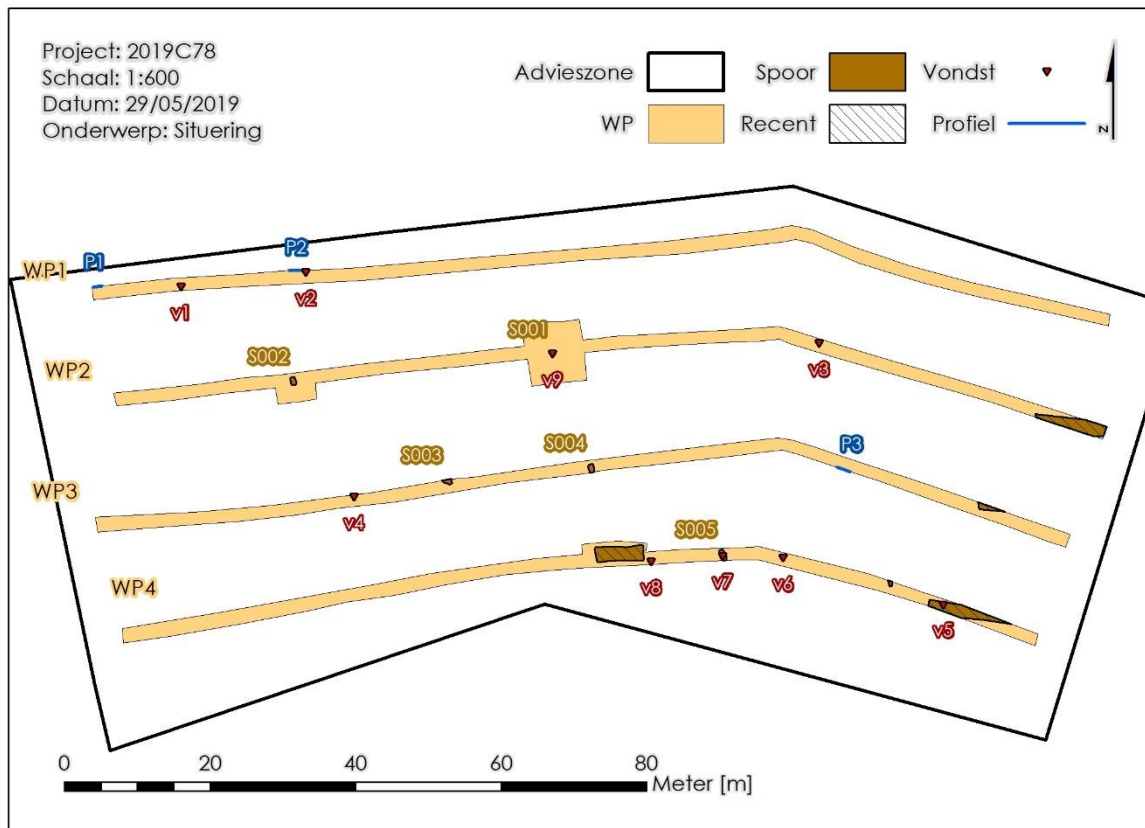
Project: 2019C78
Schaal: 1:600
Datum: 29/05/2019
Onderwerp: Situering

Advieszone
Spoor
Vondst
WP
Recent
Profiel
N

WP1
P1
P2
v1
v2
S001
S002
WP2
v9
v3
S003
S004
P3
WP3
v4
S005
WP4
v8
v7
v6
v5

0
20
40
60
80
Meter [m]